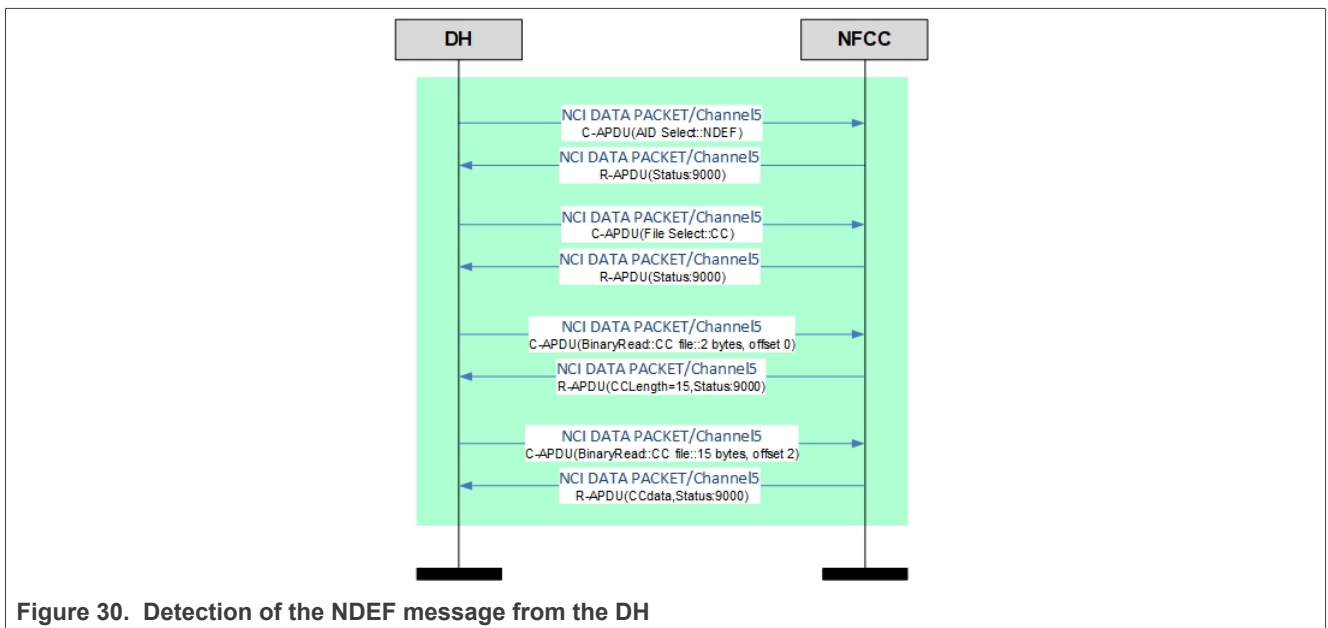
DH

NFCC

NCI DATA PACKET/Channel5
C-APDU(AID Select::NDEF)

NCI DATA PACKET/Channel5
R-APDU(Status:9000)

NCI DATA PACKET/Channel5
C-APDU(File Select::CC)

NCI DATA PACKET/Channel5
R-APDU(Status:9000)

NCI DATA PACKET/Channel5
C-APDU(BinaryRead::CC file::2 bytes, offset 0)

NCI DATA PACKET/Channel5
R-APDU(CCLength=15,Status:9000)

NCI DATA PACKET/Channel5
C-APDU(BinaryRead::CC file::15 bytes, offset 2)

NCI DATA PACKET/Channel5
R-APDU(CCdata,Status:9000)

Figure 30. Detection of the NDEF message from the DH